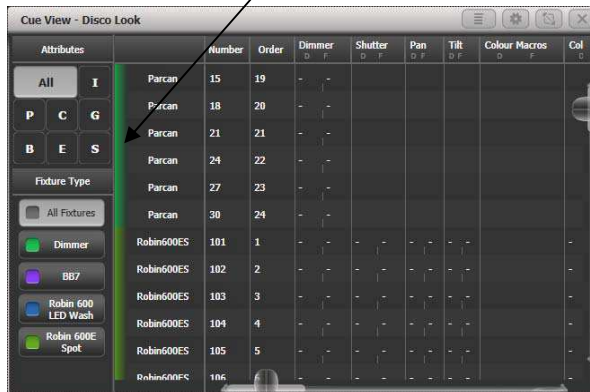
Cue View - Disco Look

Attributes

All I
P C G
B E S

Fixture Type

All Fixtures
Dimmer
BB7
Robin 600 LED Wash
Robin 600E Spot

| | Number | Order | Dimmer D F | Shutter D F | Pan D F | Tilt D F | Colour Macros D F | Col D |
|---|---|---|---|---|---|---|---|---|
| Parcan | 15 | 19 | - | | | | | |
| Parcan | 18 | 20 | - | | | | | |
| Parcan | 21 | 21 | - | | | | | |
| Parcan | 24 | 22 | - | | | | | |
| Parcan | 27 | 23 | - | | | | | |
| Parcan | 30 | 24 | - | | | | | |
| Robin600ES | 101 | 1 | - | - - | - - | - - | | - |
| Robin600ES | 102 | 2 | - | - - | - - | - - | | - |
| Robin600ES | 103 | 3 | - | - - | - - | - - | | - |
| Robin600ES | 104 | 4 | - | - - | - - | - - | | - |
| Robin600ES | 105 | 5 | - | - - | - - | - - | | - |
| Robin600ES | 106 | | | | | | | |